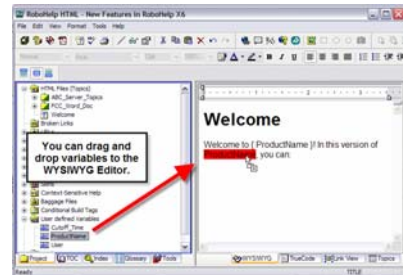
RoboHelp HTML - New Features in RoboHelp X6

File Edit View Format Tools Help

HTML Files (Topics)
ABC_Server_Topics
FCC_Word_Doc
Welcome
Broken Links

You can drag and drop variables to the WYSIWYG Editor.

Context-Sensitive Help
Baggage Files
Conditional Build Tags
User defined Variables
Cutoff_Time
ProductName
User

Welcome

Welcome to [ ProductName ]! In this version of ProductName, you can:

Project TOC Index Glossary Tools

WYSIWYG TrueCode Link View Topics

Ready TITLE